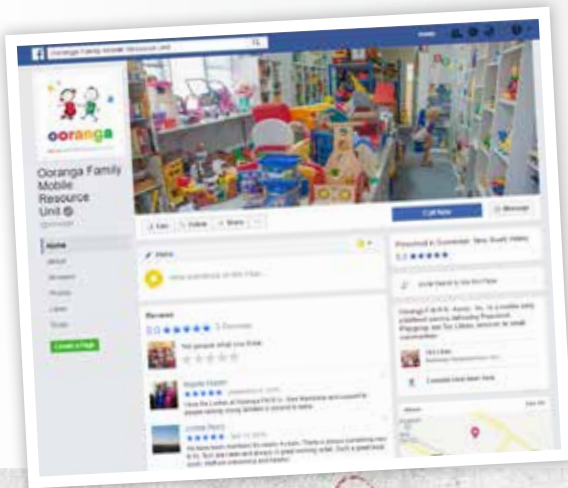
Ooranga Family Mobile Resource Unit

ooranga

Ooranga Family Mobile Resource Unit

Home
About
Reviews
Photos
Likes
Posts

Create a Page

Like
Follow
Share

Call Now
Message

Status

Write something on this Page...

Reviews

5.0 ★★★★★ 5 Reviews

Tell people what you think

Preschool in Gunnedah, New South Wales

5.0 ★★★★★

Invite friends to like this Page

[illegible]

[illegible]

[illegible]

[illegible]

About